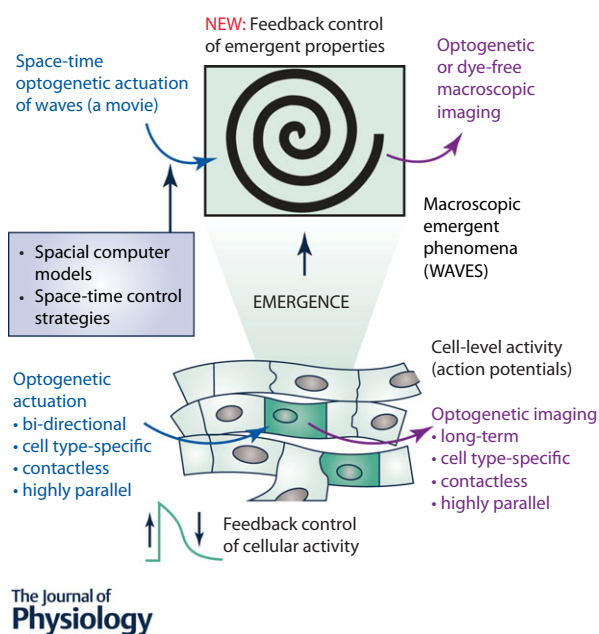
NEW: Feedback control of emergent properties

Space-time optogenetic actuation of waves (a movie)

Optogenetic or dye-free macroscopic imaging

Macroscopic emergent phenomena (WAVES)

• Spacial computer models
• Space-time control strategies

EMERGENCE

Cell-level activity (action potentials)

Optogenetic actuation
• bi-directional
• cell type-specific
• contactless
• highly parallel

Optogenetic imaging
• long-term
• cell type-specific
• contactless
• highly parallel

Feedback control of cellular activity

The Journal of Physiology